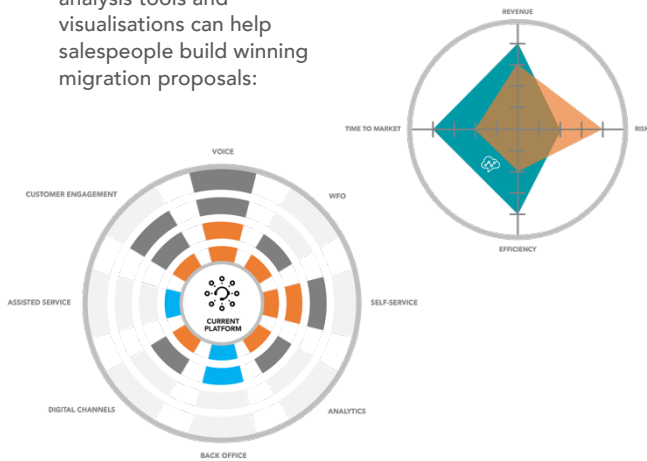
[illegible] visualisations can help salespeople build winning migration proposals:

REVENUE

TIME TO MARKET

RIS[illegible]

EFFICIENCY

VOICE

CUSTOMER ENGAGEMENT

WFO

ASSISTED SERVICE

CURRENT PLATFORM

SELF-SERVICE

DIGITAL CHANNELS

ANALYTICS

BACK OFFICE